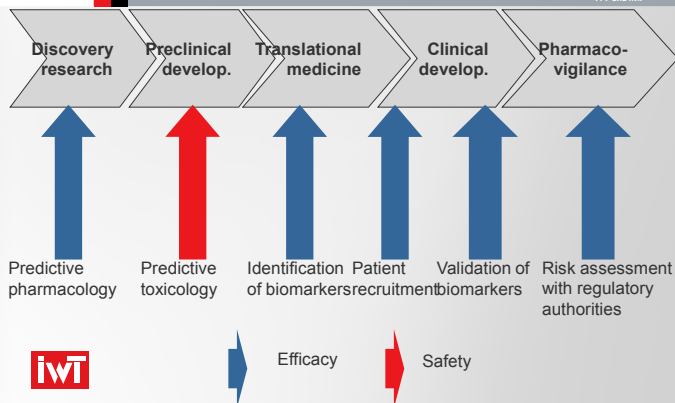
Discovery research

Preclinical develop.

Translational medicine

Clinical develop.

Pharmaco-vigilance

Predictive pharmacology

Predictive toxicology

Identification of biomarkers

Patient recruitment

Validation of biomarkers

Risk assessment with regulatory authorities

iwt

Efficacy

Safety